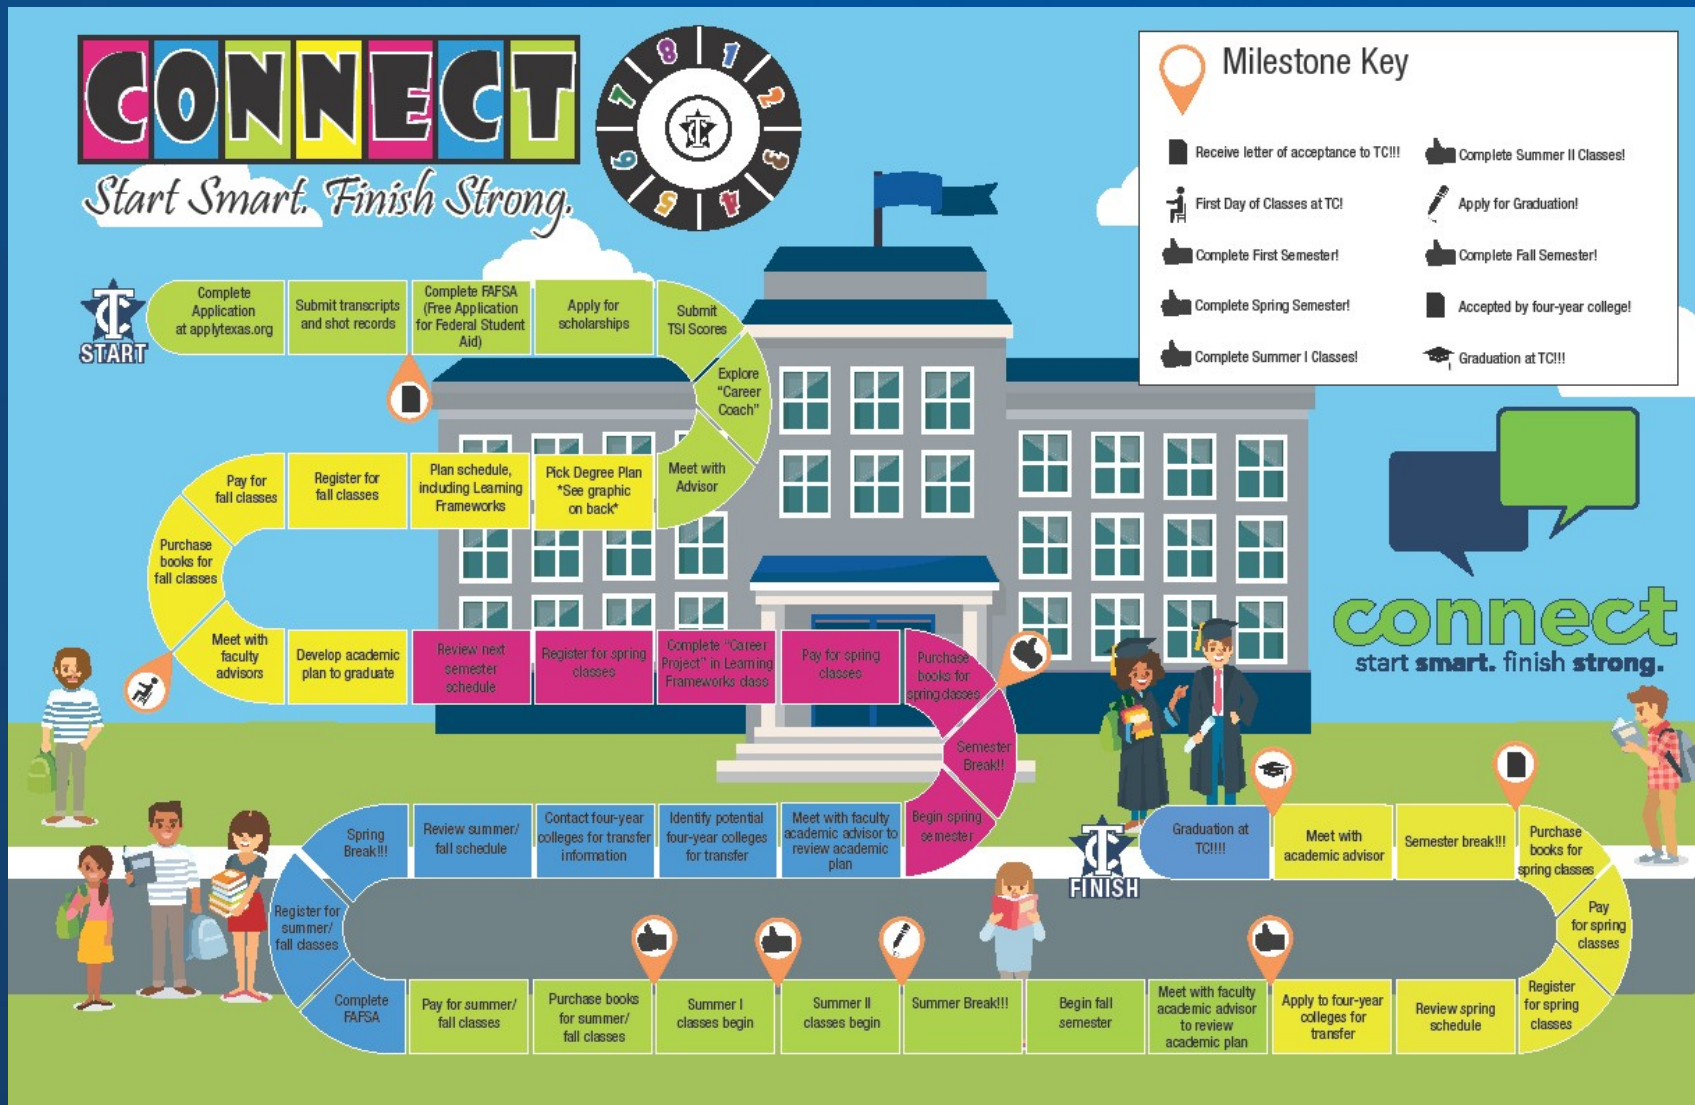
CONNECT
Start Smart. Finish Strong.

8 1 2 3 4 5 6 7

Milestone Key

Receive letter of acceptance to TC!!!
First Day of Classes at TC!
Complete First Semester!
Complete Spring Semester!
Complete Summer I Classes!
Complete Summer II Classes!
Apply for Graduation!
Complete Fall Semester!
Accepted by four-year college!
Graduation at TC!!!

START

Complete Application at applytexas.org
Submit transcripts and shot records
Complete FAFSA (Free Application for Federal Student Aid)
Apply for scholarships
Submit TSI Scores
Explore "Career Coach"
Meet with Advisor
Pick Degree Plan *See graphic on back*
Plan schedule, including Learning Frameworks
Register for fall classes
Pay for fall classes
Purchase books for fall classes
Meet with faculty advisors
Develop academic plan to graduate
Review next semester schedule
Register for spring classes
Complete "Career Project" in Learning Frameworks class
Pay for spring classes
Purchase books for spring classes
Semester Break!!
Begin spring semester
Meet with faculty academic advisor to review academic plan
Identify potential four-year colleges for transfer
Contact four-year colleges for transfer information
Review summer/ fall schedule
Spring Break!!!
Register for summer/ fall classes
Complete FAFSA
Pay for summer/ fall classes
Purchase books for summer/ fall classes
Summer I classes begin
Summer II classes begin
Summer Break!!!
Begin fall semester
Meet with faculty academic advisor to review academic plan
Apply to four-year colleges for transfer
Review spring schedule
Register for spring classes
Pay for spring classes
Purchase books for spring classes
Semester break!!!
Meet with academic advisor
Graduation at TC!!!

FINISH

connect
start smart. finish strong.